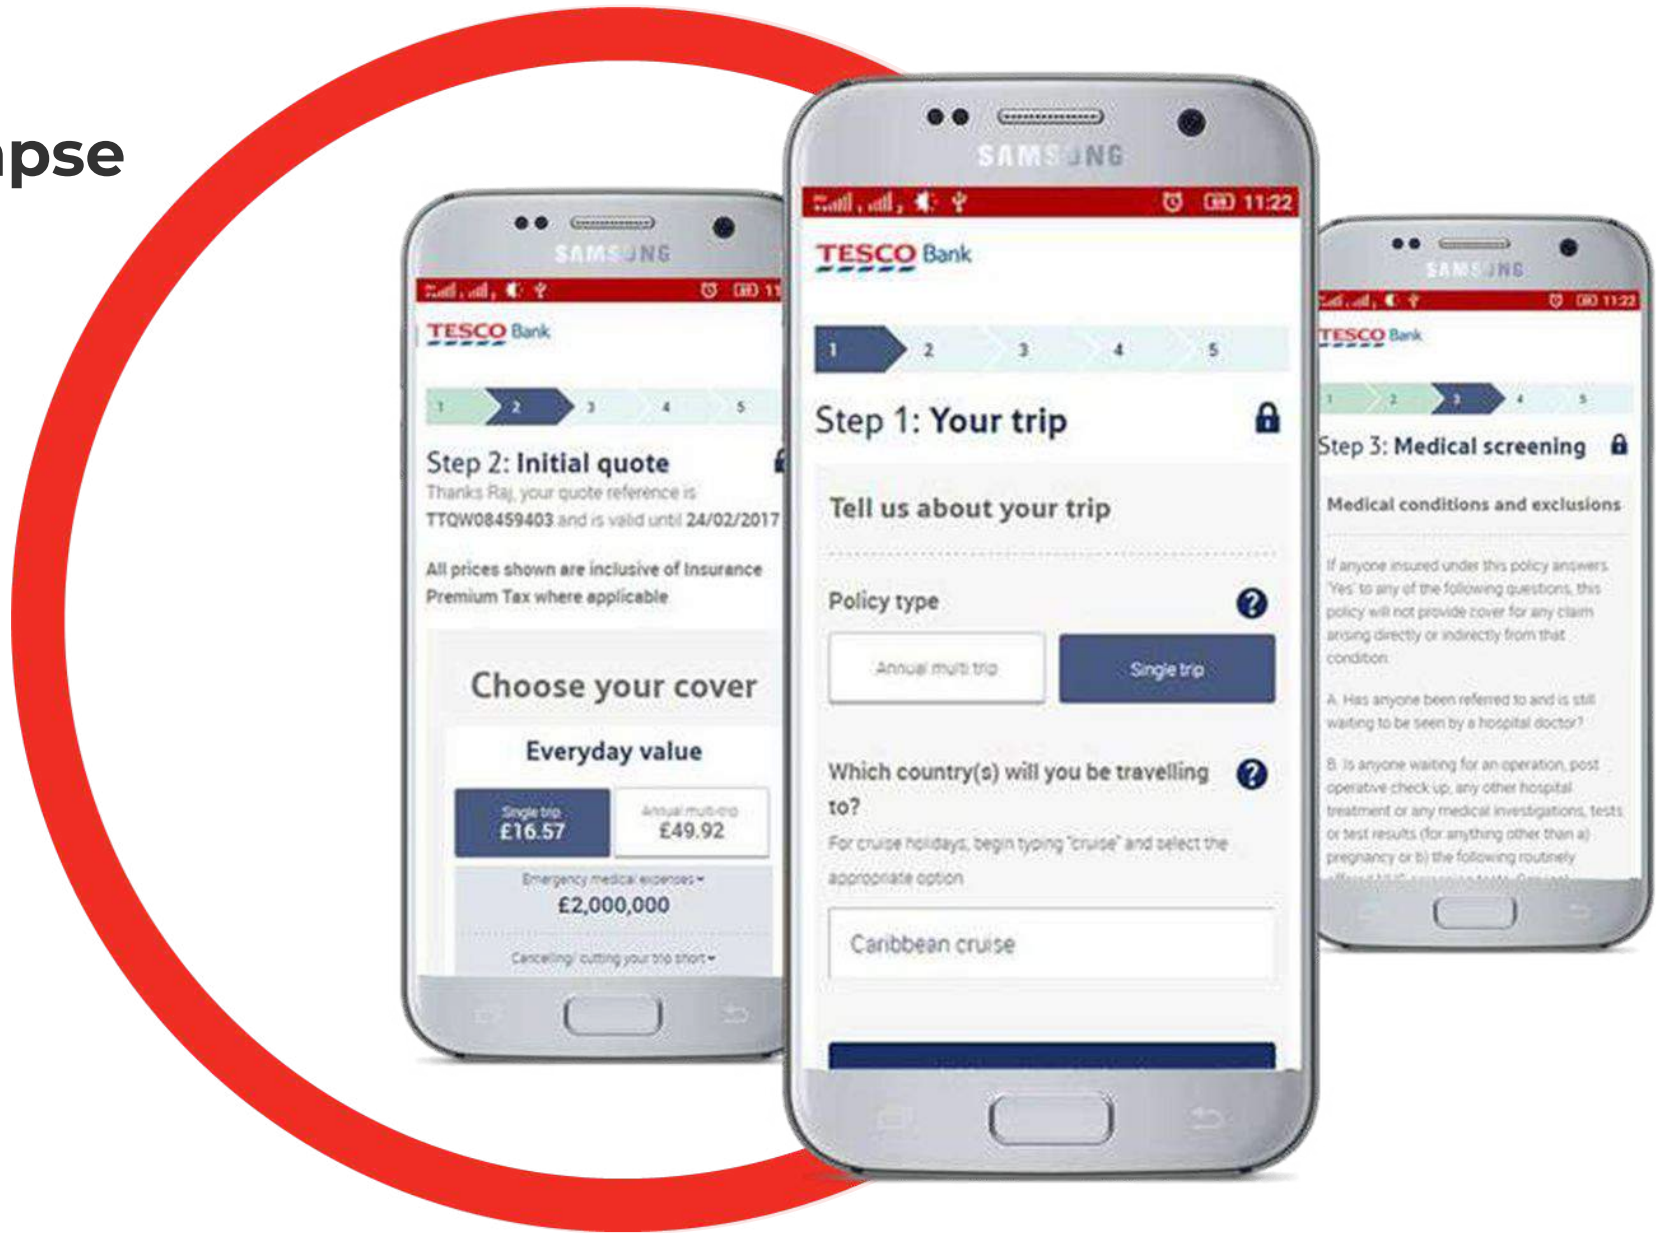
pse

SAMSUNG

TESCO Bank

1 2 3 4 5

Step 2: Initial quote

Thanks Raj, your quote reference is TTQW08459403 and is valid until 24/02/2017

All prices shown are inclusive of Insurance Premium Tax where applicable

Choose your cover

Everyday value

Single trip £16.57

Annual multi-trip £49.92

Emergency medical expenses
£2,000,000

Cancelling/ cutting your trip short

SAMSUNG

11:22

TESCO Bank

1 2 3 4 5

Step 1: Your trip

Tell us about your trip

Policy type

Annual multi trip

Single trip

Which country(s) will you be travelling to?

For cruise holidays, begin typing 'cruise' and select the appropriate option

Caribbean cruise

SAMSUNG

11:22

TESCO Bank

1 2 3 4 5

Step 3: Medical screening

Medical conditions and exclusions

If anyone insured under this policy answers 'Yes' to any of the following questions, this policy will not provide cover for any claim arising directly or indirectly from that condition.

A. Has anyone been referred to and is still waiting to be seen by a hospital doctor?

B. Is anyone waiting for an operation, post operative check up, any other hospital treatment or any medical investigations, tests or test results (for anything other than a) pregnancy or b) the following routinely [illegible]